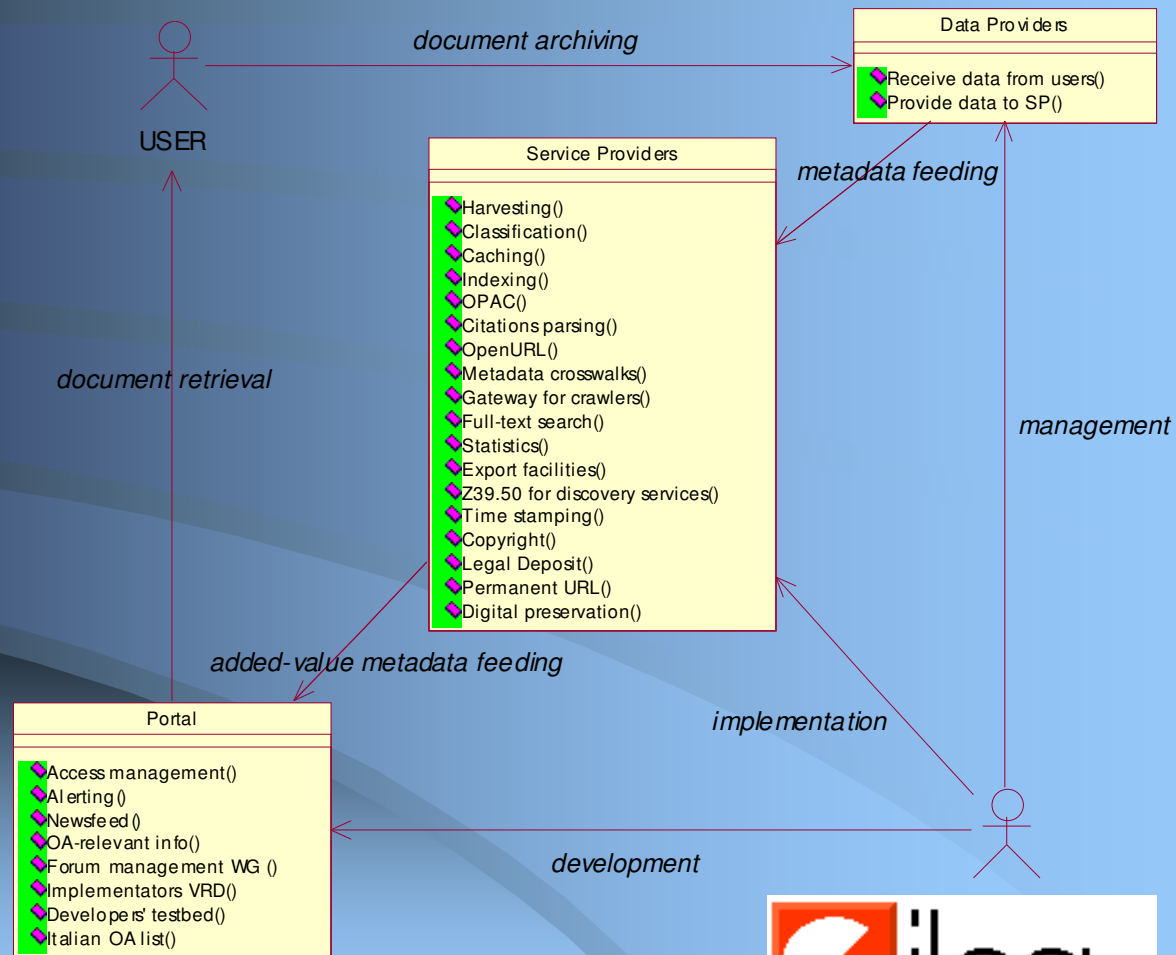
USER

document archiving

Data Providers

Receive data from users()
Provide data to SP()

Service Providers

Harvesting()
Classification()
Caching()
Indexing()
OPAC()
Citations parsing()
OpenURL()
Metadata crosswalks()
Gateway for crawlers()
Full-text search()
Statistics()
Export facilities()
Z39.50 for discovery services()
Time stamping()
Copyright()
Legal Deposit()
Permanent URL()
Digital preservation()

metadata feeding

document retrieval

management

added-value metadata feeding

implementation

Portal

Access management()
Alerting()
Newsfeed()
OA-relevant info()
Forum management WG ()
Implementators VRD()
Developers' testbed()
Italian OA list()

development

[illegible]